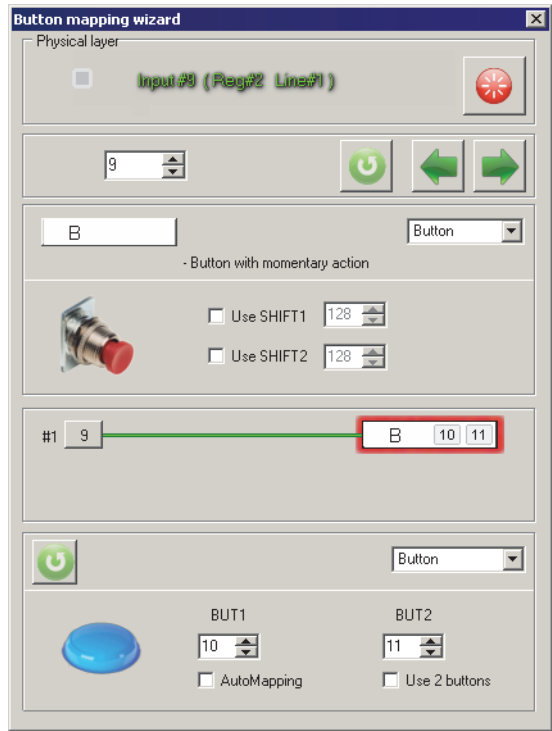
Button mapping wizard

Physical layer

Input #9 ( Reg#2 Line#1 )

9

B

Button

- Button with momentary action

Use SHIFT1 128

Use SHIFT2 128

#1 9

B 10 11

Button

BUT1

10

AutoMapping

BUT2

11

Use 2 buttons